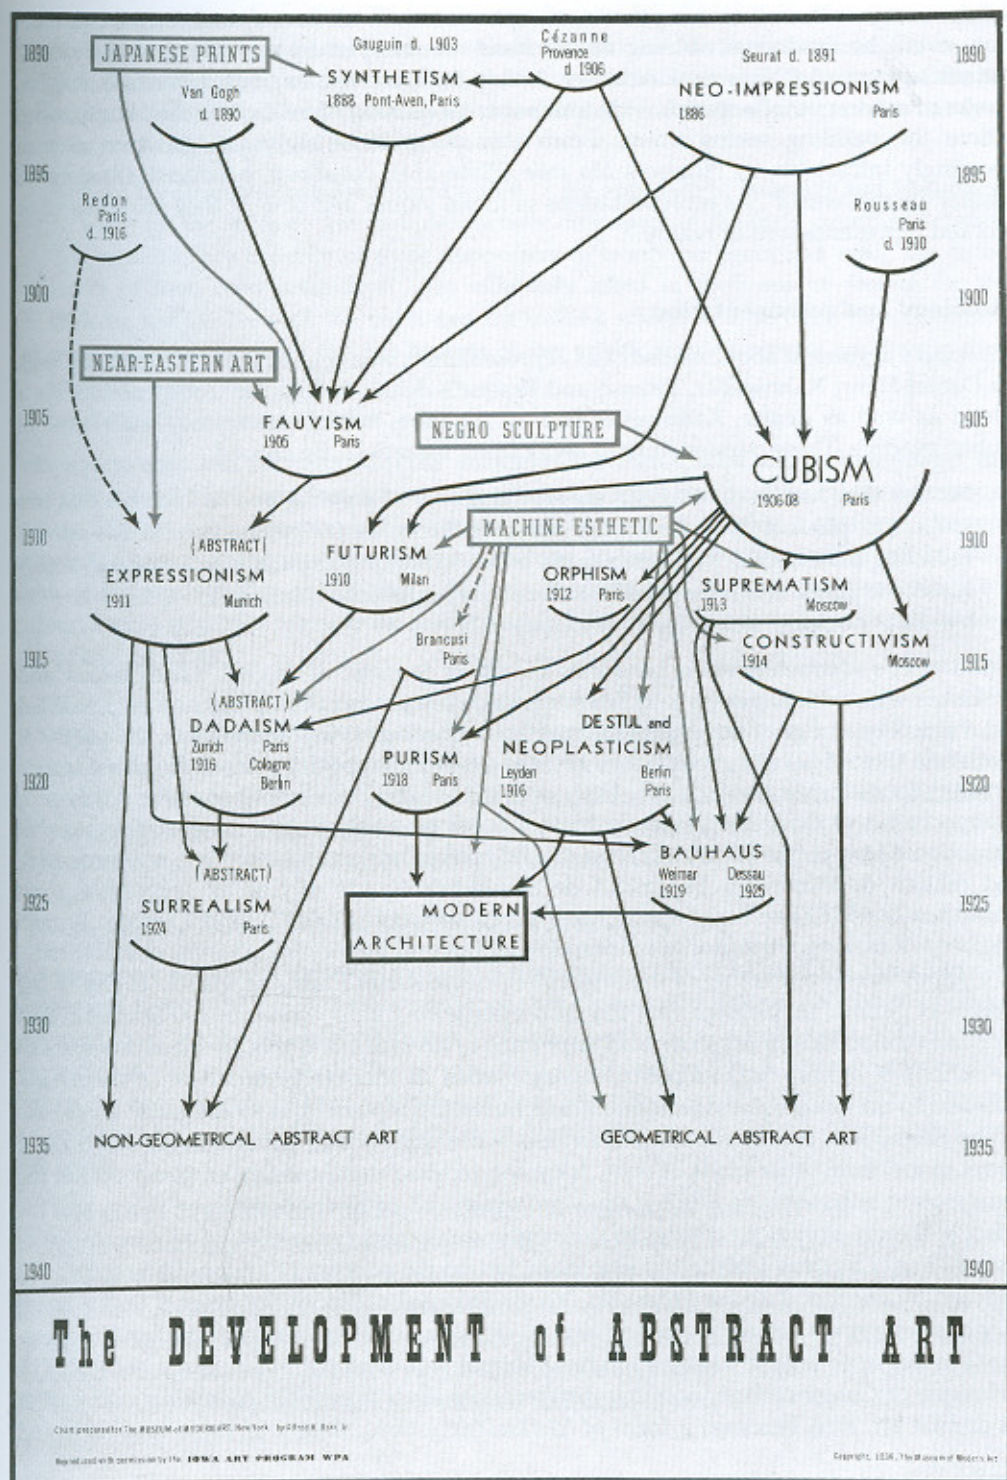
1890 1890

JAPANESE PRINTS

Gauguin d. 1903

SYNTHETISM
1888 Pont-Aven, Paris

Cézanne
Provence
d. 1906

Seurat d. 1891

NEO-IMPRESSIONISM
1886 Paris

Van Gogh
d. 1890

1895 1895

Redon
Paris
d. 1916

Rousseau
Paris
d. 1910

1900 1900

NEAR-EASTERN ART

1905 1905

FAUVISM
1905 Paris

NEGRO SCULPTURE

CUBISM
1906-08 Paris

1910 1910

MACHINE ESTHETIC

(ABSTRACT)
EXPRESSIONISM
1911 Munich

FUTURISM
1910 Milan

ORPHISM
1912 Paris

SUPREMATISM
1913 Moscow

1915 1915

Brancusi
Paris

CONSTRUCTIVISM
1914 Moscow

(ABSTRACT)
DADAISM
Zurich 1916
Paris
Cologne
Berlin

DE STIJL and
NEOPLASTICISM
Leyden 1916
Berlin
Paris

PURISM
1918 Paris

1920 1920

BAUHAUS
Weimar 1919
Dessau 1925

(ABSTRACT)
SURREALISM
1924 Paris

1925 1925

MODERN
ARCHITECTURE

1930 1930

1935 1935

NON-GEOMETRICAL ABSTRACT ART

GEOMETRICAL ABSTRACT ART

1940 1940

The DEVELOPMENT of ABSTRACT ART

Chart prepared for The MUSEUM of MODERN ART, New York by Alfred H. Barr, Jr.

Reproduced with permission by the IOWA ART PROGRAM WPA

Copyright, 1936, The Museum of Modern Art